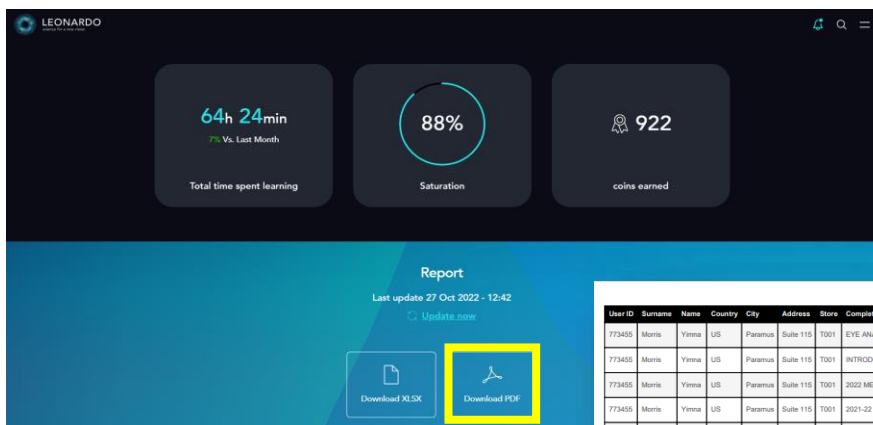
LEONARDO
energy for a new vision

64h 24min
7% Vs. Last Month
Total time spent learning

88%
Saturation

922
coins earned

Report
Last update 27 Oct 2022 - 12:42
Update now

Download XLSX
Download PDF

| User ID | Surname | Name | Country | City | Address | Store | Complet |
|---|---|---|---|---|---|---|---|
| 773455 | Morris | Yimna | US | Paramus | Suite 115 | T001 | EYE ANA |
| 773455 | Morris | Yimna | US | Paramus | Suite 115 | T001 | INTROD |
| 773455 | Morris | Yimna | US | Paramus | Suite 115 | T001 | 2022 ME |
| 773455 | Morris | Yimna | US | Paramus | Suite 115 | T001 | 2021-22 |